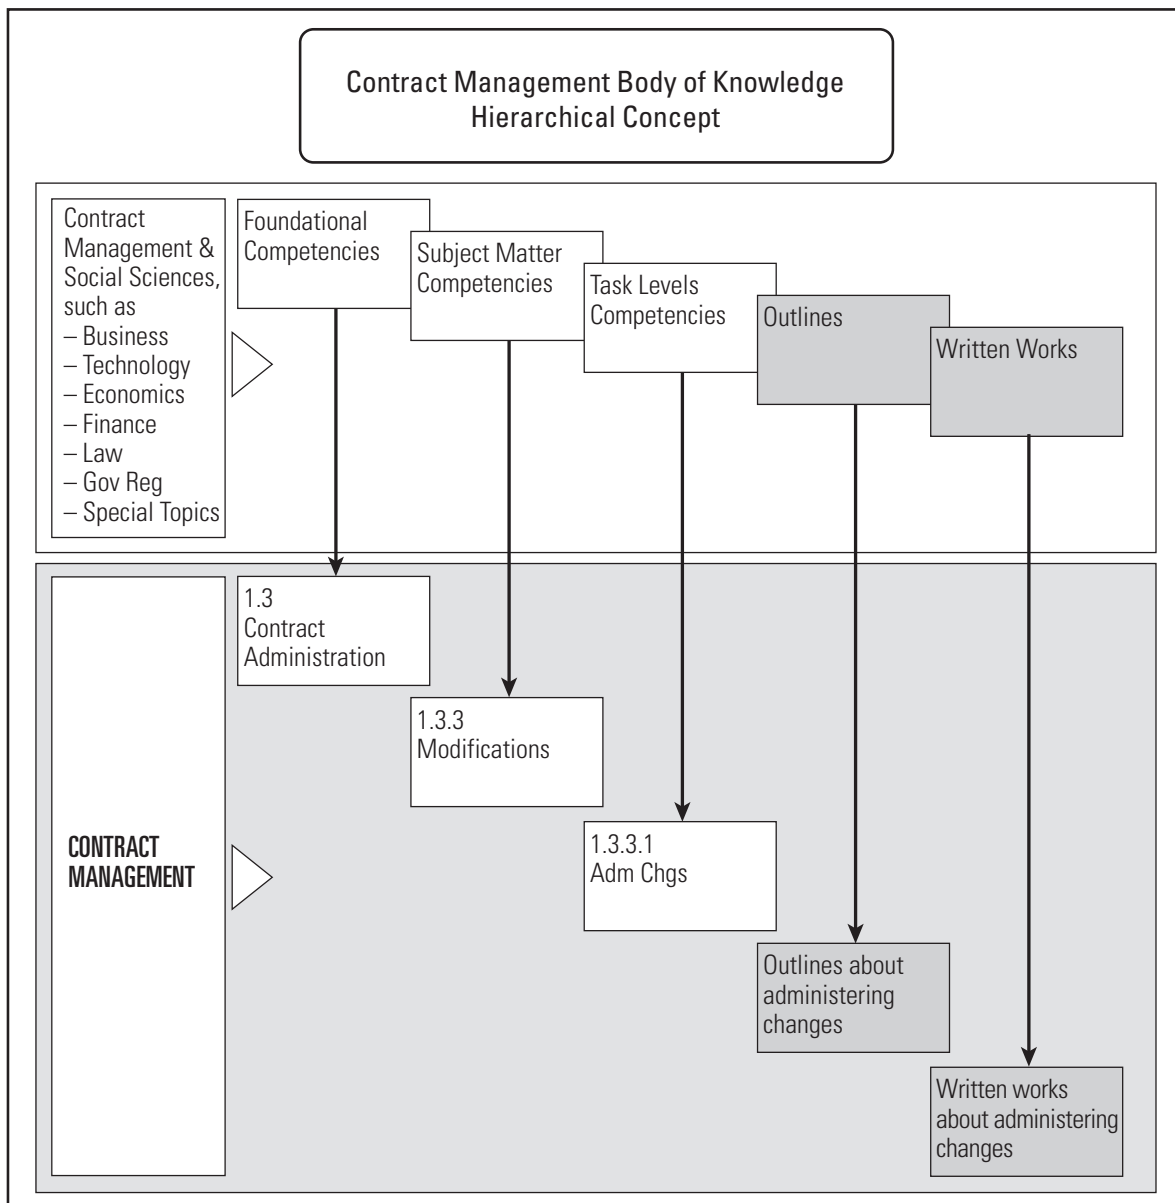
Contract Management Body of Knowledge
Hierarchical Concept

Contract Management & Social Sciences, such as
– Business
– Technology
– Economics
– Finance
– Law
– Gov Reg
– Special Topics

Foundational Competencies

Subject Matter Competencies

Task Levels Competencies

Outlines

Written Works

CONTRACT MANAGEMENT

1.3
Contract Administration

1.3.3
Modifications

1.3.3.1
Adm Chgs

Outlines about administering changes

Written works about administering changes